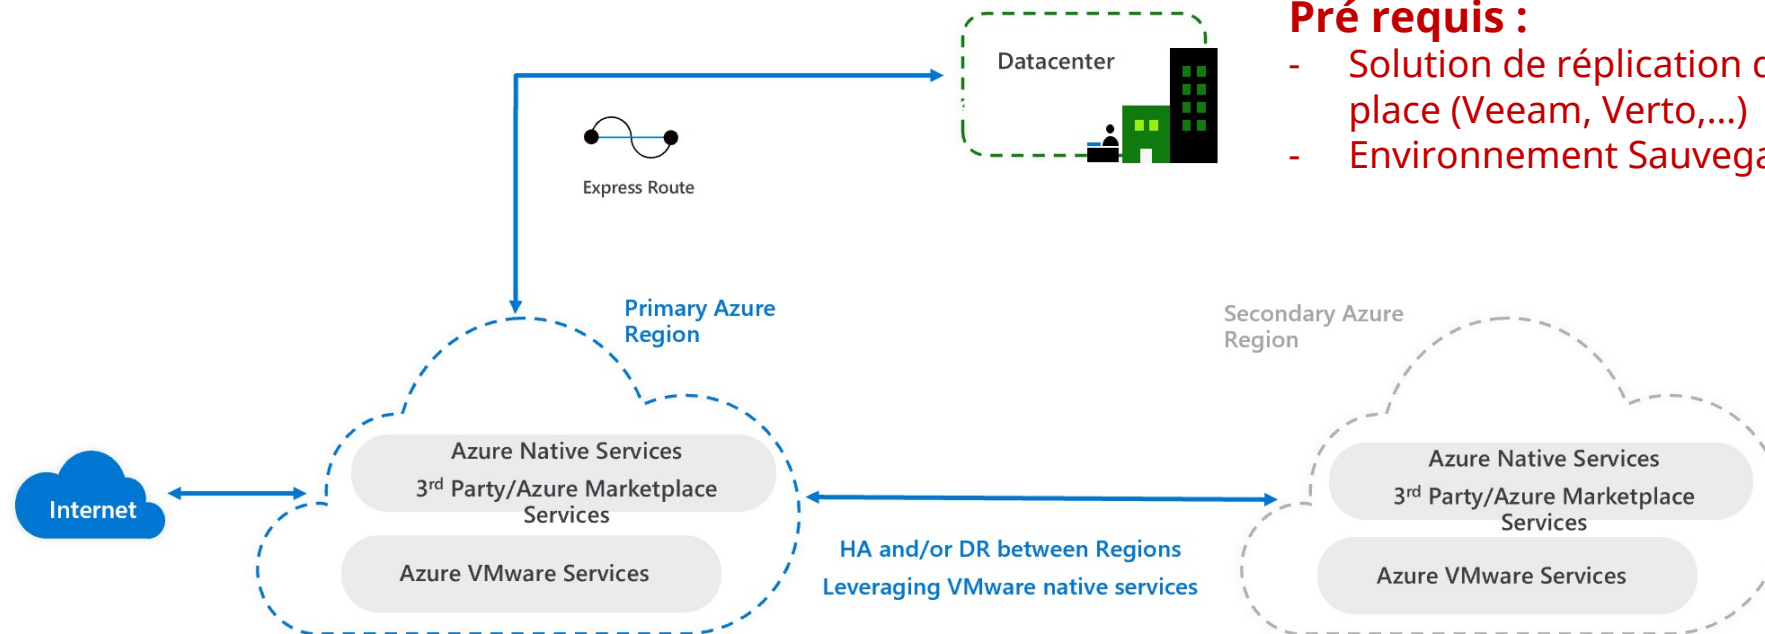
Pré requis :
- Solution de réplication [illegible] place (Veeam, Verto,...)
- Environnement Sauveg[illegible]

Datacenter

Express Route

Primary Azure Region

Secondary Azure Region

Internet

Azure Native Services
3$^{rd}$ Party/Azure Marketplace Services

Azure VMware Services

HA and/or DR between Regions
Leveraging VMware native services

Azure Native Services
3$^{rd}$ Party/Azure Marketplace Services

Azure VMware Services